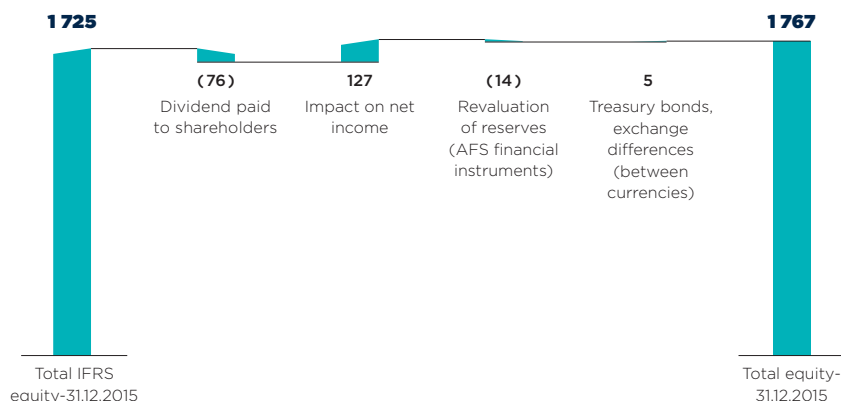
1 725

1 767

(76)
Dividend paid to shareholders

127
Impact on net income

(14)
Revaluation of reserves (AFS financial instruments)

5
Treasury bonds, exchange differences (between currencies)

Total IFRS equity-31.12.2015

Total equity-31.12.2015